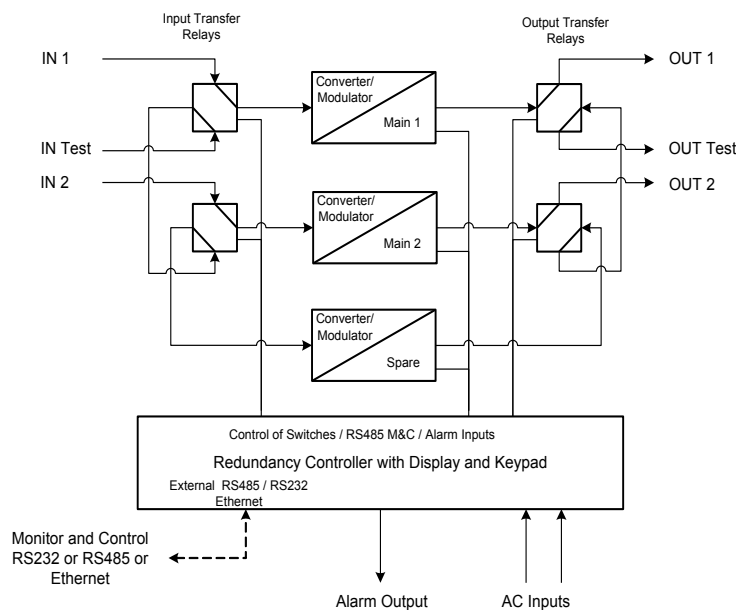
Input Transfer Relays

Output Transfer Relays

IN 1

IN Test

IN 2

OUT 1

OUT Test

OUT 2

Converter/ Modulator

Main 1

Converter/ Modulator

Main 2

Converter/ Modulator

Spare

Control of Switches / RS485 M&C / Alarm Inputs

Redundancy Controller with Display and Keypad

External RS485 / RS232 Ethernet

Monitor and Control RS232 or RS485 or Ethernet

Alarm Output

AC Inputs